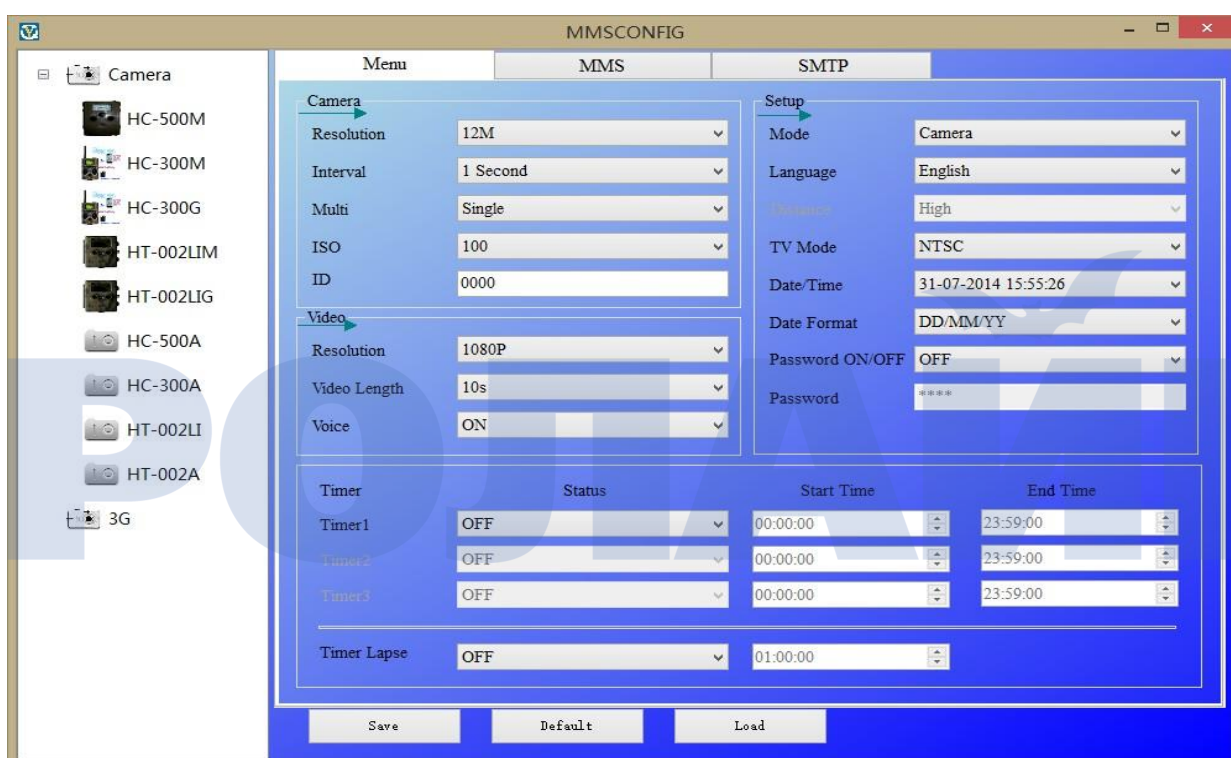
MMSCONFIG

Camera
HC-500M
HC-300M
HC-300G
HT-002LIM
HT-002LIG
HC-500A
HC-300A
HT-002LI
HT-002A
3G

Menu | MMS | SMTP

Camera
Resolution 12M
Interval 1 Second
Multi Single
ISO 100
ID 0000

Video
Resolution 1080P
Video Length 10s
Voice ON

Setup
Mode Camera
Language English
Distance High
TV Mode NTSC
Date/Time 31-07-2014 15:55:26
Date Format DD/MM/YY
Password ON/OFF OFF
Password ****

| Timer | Status | Start Time | End Time |
|---|---|---|---|
| Timer1 | OFF | 00:00:00 | 23:59:00 |
| Timer2 | OFF | 00:00:00 | 23:59:00 |
| Timer3 | OFF | 00:00:00 | 23:59:00 |

Timer Lapse OFF 01:00:00

Save Default Load

POJIAYI